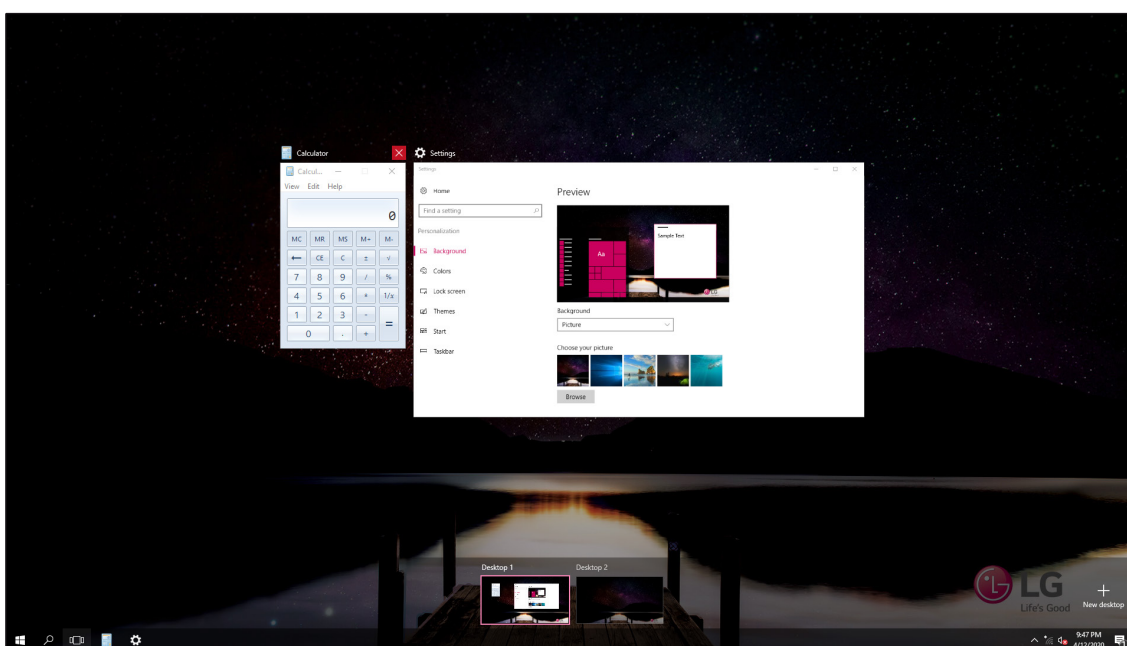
Calculator

Settings

Calcul...

View Edit Help

0

MC MR MS M+ M-

← CE C ± √

7 8 9 / %

4 5 6 * 1/x

1 2 3 -

0 . + =

Settings

Home

Find a setting

Personalization

Background

Colors

Lock screen

Themes

Start

Taskbar

Preview

Aa

Sample Text

Background

Picture

Choose your picture

Browse

Desktop 1

Desktop 2

LG
Life's Good

New desktop

9:47 PM
4/12/2020